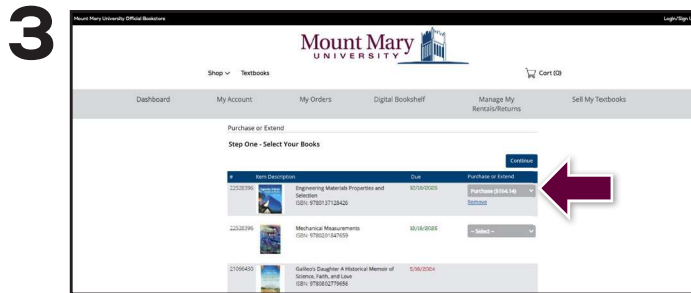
3

Mount Mary University Official Bookstore

Login/Sign U

Mount Mary UNIVERSITY

Shop ∨ Textbooks

Cart (0)

Dashboard

My Account

My Orders

Digital Bookshelf

Manage My Rentals/Returns

Sell My Textbooks

Purchase or Extend

Step One - Select Your Books

Continue

| # | Item Description | Due | Purchase or Extend |
|---|---|---|---|
| 22528396 | Engineering Materials Properties and Selection ISBN: 9780137128426 | 07/16/2025 | Purchase ($104.14) Remove |
| 22528396 | Mechanical Measurements ISBN: 9780201847659 | 03/16/2025 | -- Select -- |
| 21096450 | Galileo's Daughter: A Historical Memoir of Science, Faith, and Love ISBN: 9780802779656 | 5/16/2024 | |